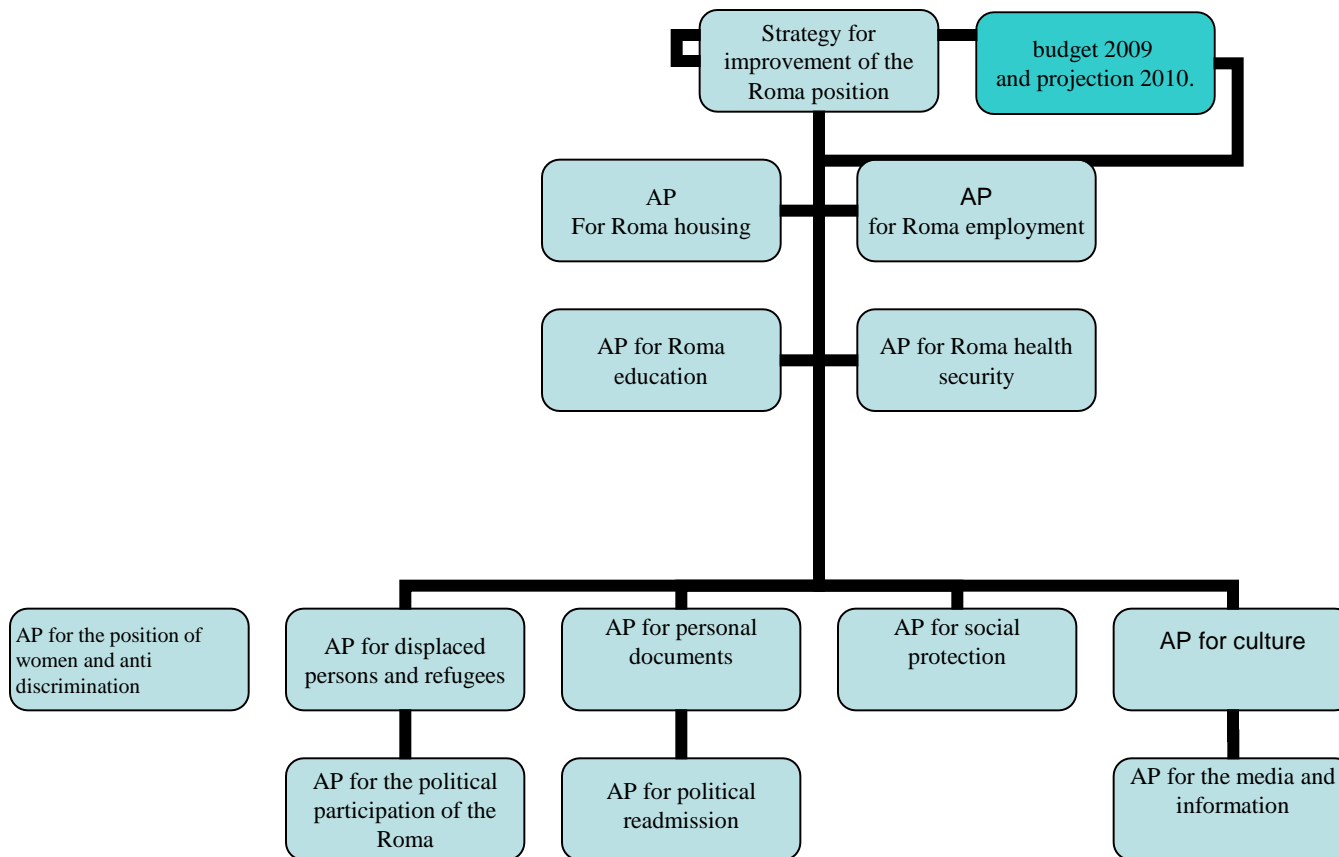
Strategy for improvement of the Roma position

budget 2009 and projection 2010.

AP
For Roma housing

AP
for Roma employment

AP for Roma education

AP for Roma health security

AP for the position of women and anti discrimination

AP for displaced persons and refugees

AP for personal documents

AP for social protection

AP for culture

AP for the political participation of the Roma

AP for political readmission

AP for the media and information